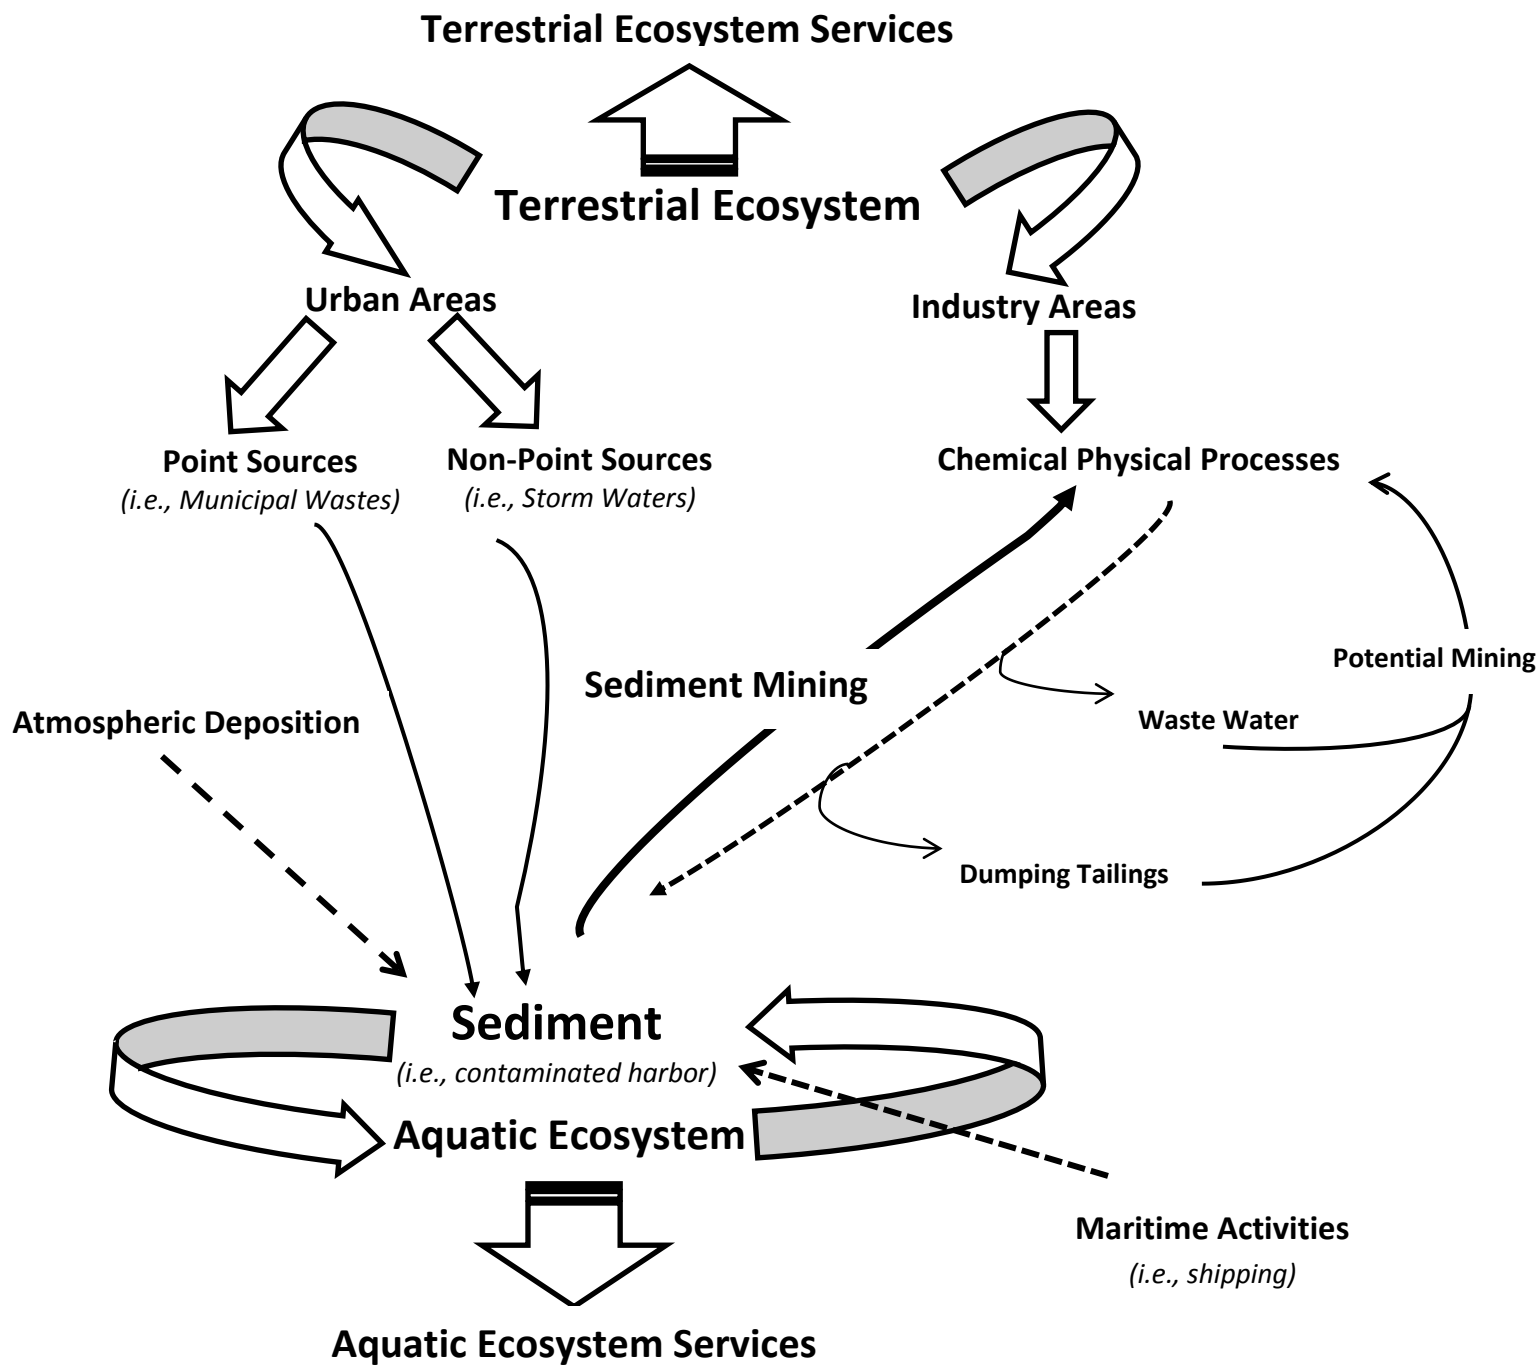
Terrestrial Ecosystem Services

Terrestrial Ecosystem

Urban Areas

Industry Areas

Point Sources
(i.e., Municipal Wastes)

Non-Point Sources
(i.e., Storm Waters)

Chemical Physical Processes

Sediment Mining

Potential Mining

Waste Water

Atmospheric Deposition

Dumping Tailings

Sediment
(i.e., contaminated harbor)

Aquatic Ecosystem

Maritime Activities
(i.e., shipping)

Aquatic Ecosystem Services